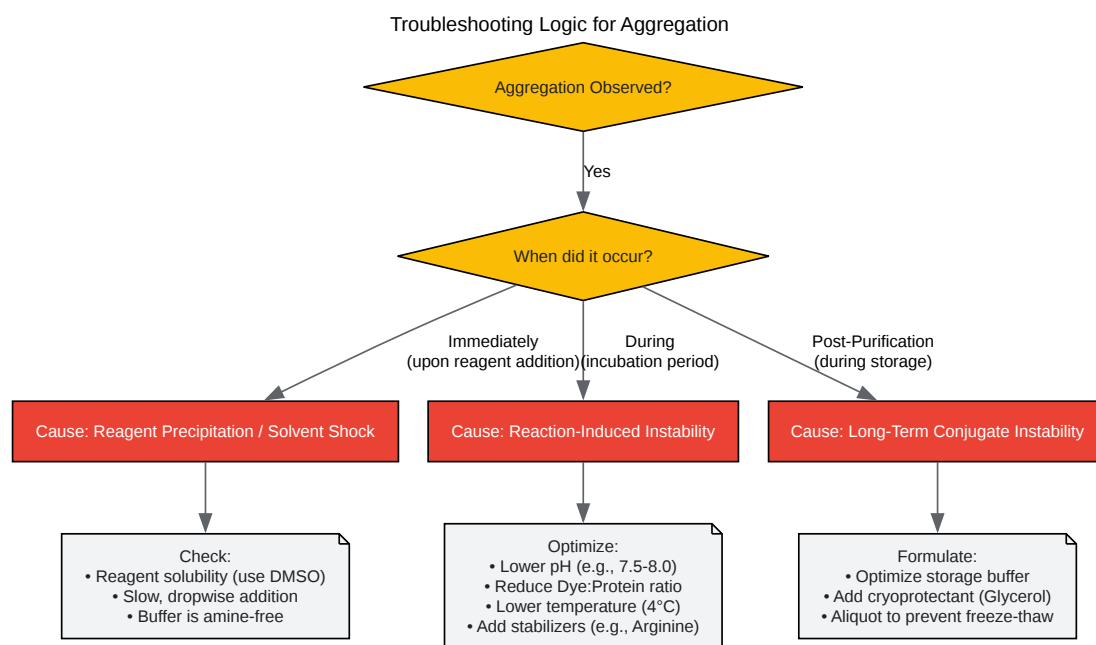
Troubleshooting Logic for Aggregation

Aggregation Observed?

Yes

When did it occur?

Immediately
(upon reagent addition)

During
(incubation period)

Post-Purification
(during storage)

Cause: Reagent Precipitation / Solvent Shock

Cause: Reaction-Induced Instability

Cause: Long-Term Conjugate Instability

Check:
• Reagent solubility (use DMSO)
• Slow, dropwise addition
• Buffer is amine-free

Optimize:
• Lower pH (e.g., 7.5-8.0)
• Reduce Dye:Protein ratio
• Lower temperature (4°C)
• Add stabilizers (e.g., Arginine)

Formulate:
• Optimize storage buffer
• Add cryoprotectant (Glycerol)
• Aliquot to prevent freeze-thaw